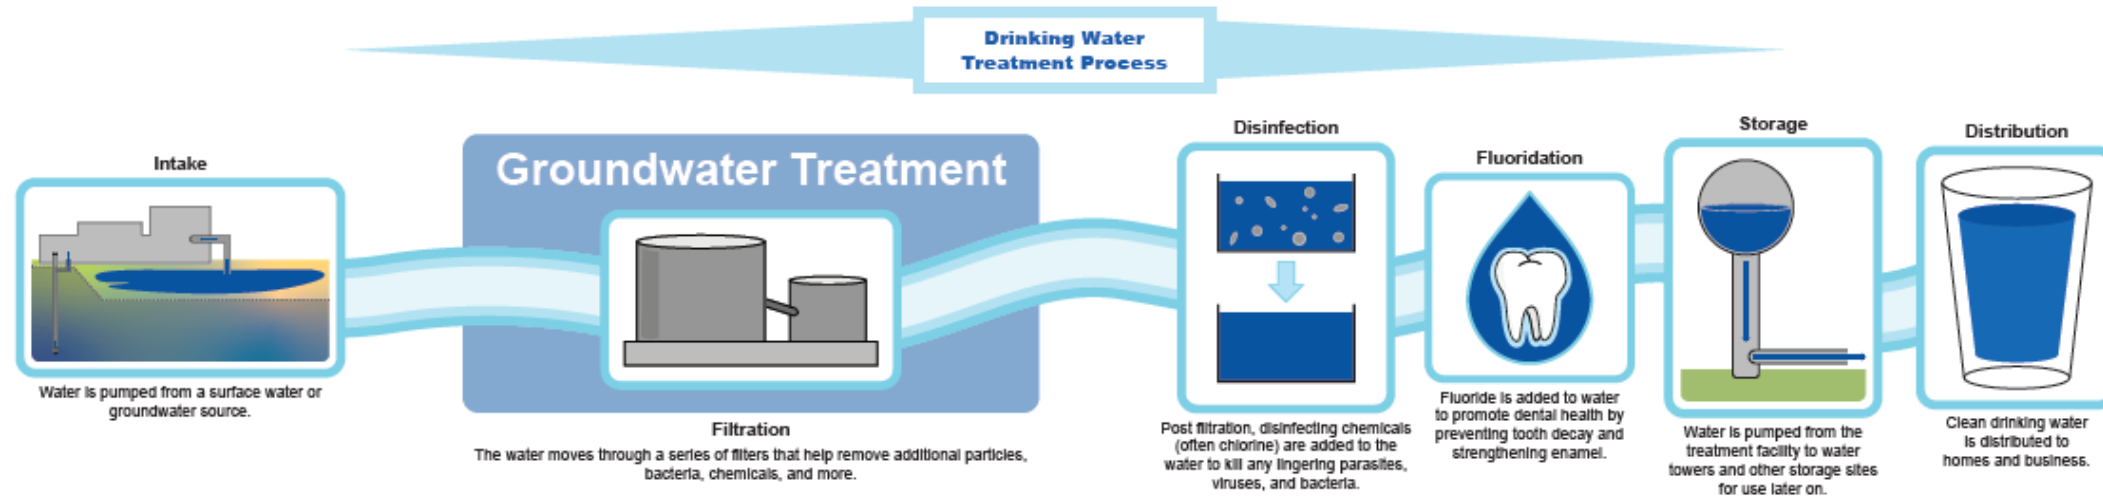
Drinking Water Treatment Process

Intake

Water is pumped from a surface water or groundwater source.

Groundwater Treatment

Filtration

The water moves through a series of filters that help remove additional particles, bacteria, chemicals, and more.

Disinfection

Post filtration, disinfecting chemicals (often chlorine) are added to the water to kill any lingering parasites, viruses, and bacteria.

Fluoridation

Fluoride is added to water to promote dental health by preventing tooth decay and strengthening enamel.

Storage

Water is pumped from the treatment facility to water towers and other storage sites for use later on.

Distribution

Clean drinking water is distributed to homes and business.